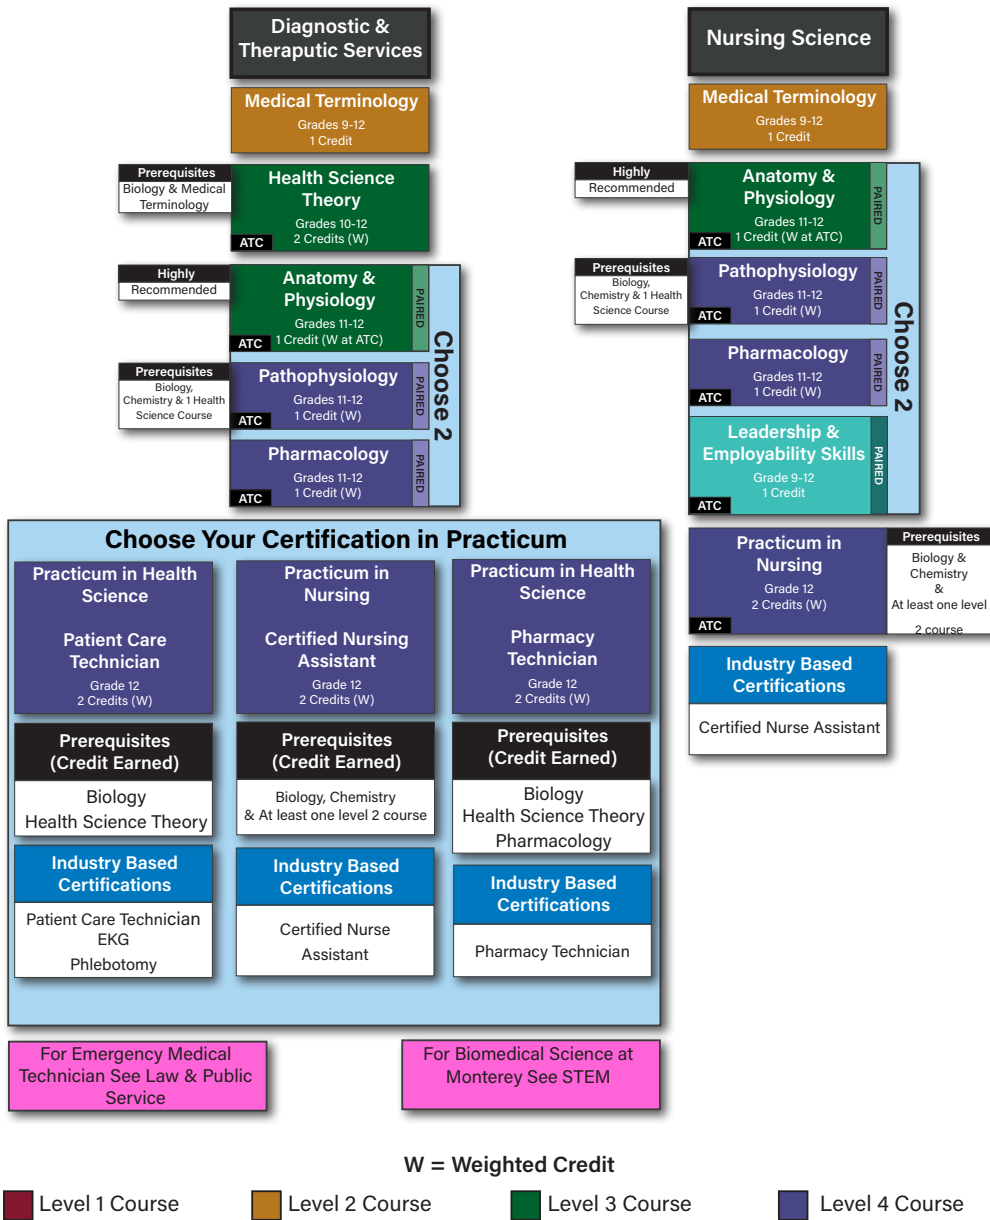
Diagnostic & Theraputic Services

Medical Terminology
Grades 9-12
1 Credit

Prerequisites
Biology & Medical Terminology

Health Science Theory
Grades 10-12
2 Credits (W)
ATC

Highly
Recommended

Anatomy & Physiology
Grades 11-12
1 Credit (W at ATC)
ATC
PAIRED

Prerequisites
Biology, Chemistry & 1 Health Science Course

Pathophysiology
Grades 11-12
1 Credit (W)
ATC
PAIRED

Pharmacology
Grades 11-12
1 Credit (W)
ATC
PAIRED

Choose 2

Nursing Science

Medical Terminology
Grades 9-12
1 Credit

Highly
Recommended

Anatomy & Physiology
Grades 11-12
1 Credit (W at ATC)
ATC
PAIRED

Prerequisites
Biology, Chemistry & 1 Health Science Course

Pathophysiology
Grades 11-12
1 Credit (W)
ATC
PAIRED

Pharmacology
Grades 11-12
1 Credit (W)
ATC
PAIRED

Leadership & Employability Skills
Grade 9-12
1 Credit
ATC
PAIRED

Choose 2

Practicum in Nursing
Grade 12
2 Credits (W)
ATC

Prerequisites
Biology & Chemistry & At least one level 2 course

Industry Based Certifications
Certified Nurse Assistant

Choose Your Certification in Practicum

Practicum in Health Science
Patient Care Technician
Grade 12
2 Credits (W)

Prerequisites (Credit Earned)
Biology
Health Science Theory

Industry Based Certifications
Patient Care Technician
EKG
Phlebotomy

Practicum in Nursing
Certified Nursing Assistant
Grade 12
2 Credits (W)

Prerequisites (Credit Earned)
Biology, Chemistry & At least one level 2 course

Industry Based Certifications
Certified Nurse Assistant

Practicum in Health Science
Pharmacy Technician
Grade 12
2 Credits (W)

Prerequisites (Credit Earned)
Biology
Health Science Theory
Pharmacology

Industry Based Certifications
Pharmacy Technician

For Emergency Medical Technician See Law & Public Service

For Biomedical Science at Monterey See STEM

W = Weighted Credit

Level 1 Course
Level 2 Course
Level 3 Course
Level 4 Course